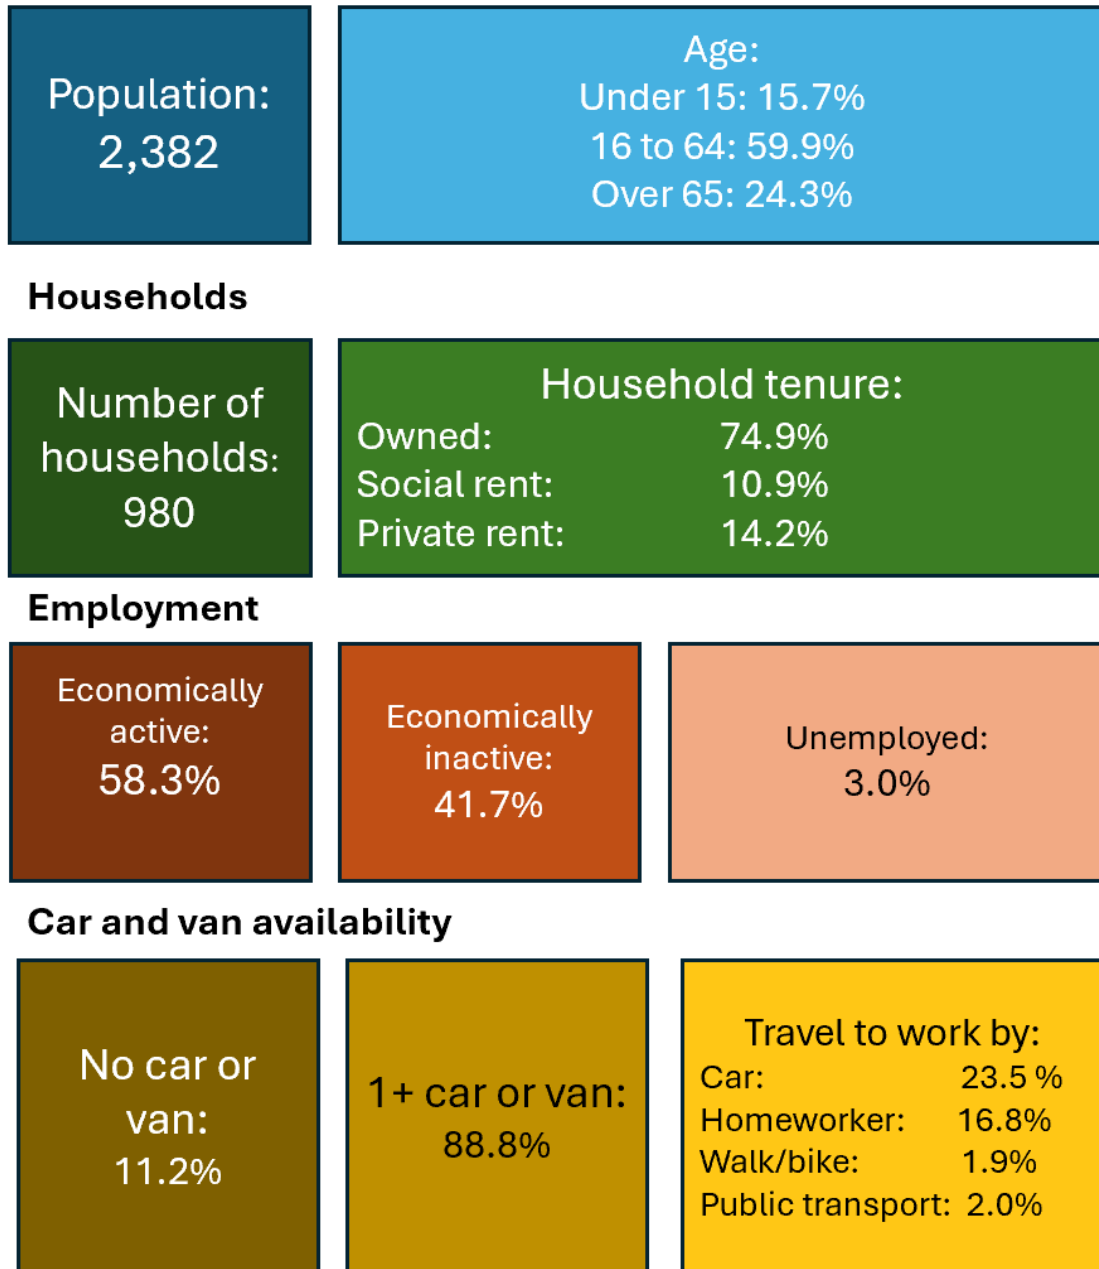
Population:
2,382

Age:
Under 15: 15.7%
16 to 64: 59.9%
Over 65: 24.3%

Households

Number of households:
980

Household tenure:

| | |
|---|---|
| Owned: | 74.9% |
| Social rent: | 10.9% |
| Private rent: | 14.2% |

Employment

Economically active:
58.3%

Economically inactive:
41.7%

Unemployed:
3.0%

Car and van availability

No car or van:
11.2%

1+ car or van:
88.8%

Travel to work by:

| | |
|---|---|
| Car: | 23.5 % |
| Homeworker: | 16.8% |
| Walk/bike: | 1.9% |
| Public transport: | 2.0% |